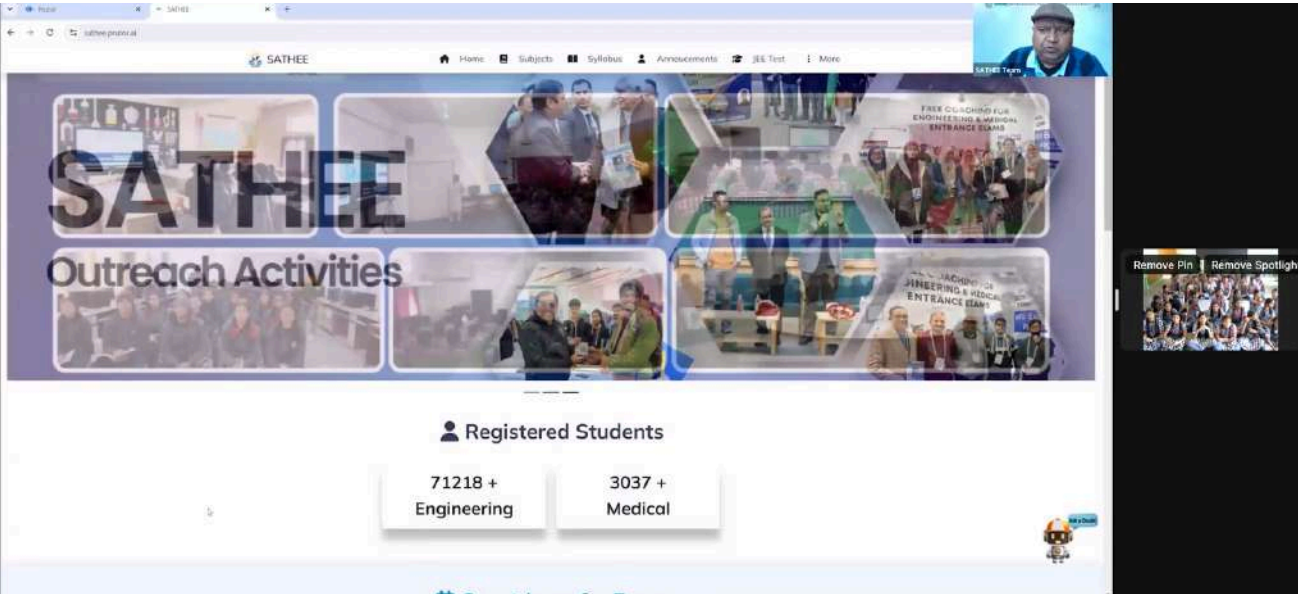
SATHEE

sathee.prutor.ai

SATHEE Home Subjects Syllabus Annoucements JEE Test More

SATHEE Team

FREE COACHING FOR ENGINEERING & MEDICAL ENTRANCE EXAMS

SATHEE

Outreach Activities

ENGINEERING & MEDICAL ENTRANCE EXAMS

Remove Pin Remove Spotligh

Registered Students

71218 + Engineering

3037 + Medical

Ask a Doubt